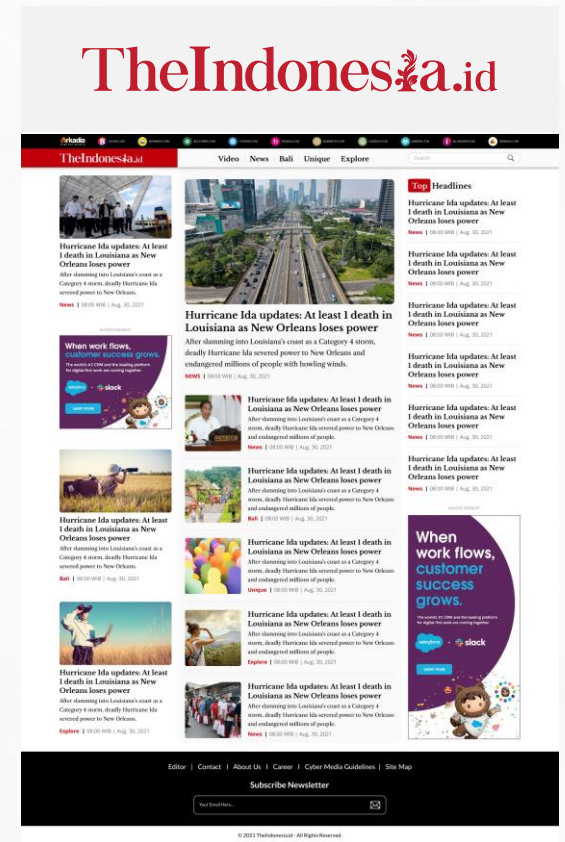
TheIndonesia.id

Arkadia

TheIndonesia.id

Video News Bali Unique Explore

Search

Hurricane Ida updates: At least 1 death in Louisiana as New Orleans loses power
After slamming into Louisiana's coast as a Category 4 storm, deadly Hurricane Ida severed power to New Orleans.
News | 08:00 WIB | Aug. 30, 2021

ADVERTISEMENT

When work flows, customer success grows.

salesforce + slack

Learn more

Hurricane Ida updates: At least 1 death in Louisiana as New Orleans loses power
After slamming into Louisiana's coast as a Category 4 storm, deadly Hurricane Ida severed power to New Orleans.
Bali | 08:00 WIB | Aug. 30, 2021

Hurricane Ida updates: At least 1 death in Louisiana as New Orleans loses power
After slamming into Louisiana's coast as a Category 4 storm, deadly Hurricane Ida severed power to New Orleans.
Explore | 08:00 WIB | Aug. 30, 2021

Hurricane Ida updates: At least 1 death in Louisiana as New Orleans loses power
After slamming into Louisiana's coast as a Category 4 storm, deadly Hurricane Ida severed power to New Orleans and endangered millions of people with howling winds.
NEWS | 08:00 WIB | Aug. 30, 2021

Hurricane Ida updates: At least 1 death in Louisiana as New Orleans loses power
After slamming into Louisiana's coast as a Category 4 storm, deadly Hurricane Ida severed power to New Orleans and endangered millions of people.
News | 08:00 WIB | Aug. 30, 2021

Hurricane Ida updates: At least 1 death in Louisiana as New Orleans loses power
After slamming into Louisiana's coast as a Category 4 storm, deadly Hurricane Ida severed power to New Orleans and endangered millions of people.
Bali | 08:00 WIB | Aug. 30, 2021

Hurricane Ida updates: At least 1 death in Louisiana as New Orleans loses power
After slamming into Louisiana's coast as a Category 4 storm, deadly Hurricane Ida severed power to New Orleans and endangered millions of people.
Unique | 08:00 WIB | Aug. 30, 2021

Hurricane Ida updates: At least 1 death in Louisiana as New Orleans loses power
After slamming into Louisiana's coast as a Category 4 storm, deadly Hurricane Ida severed power to New Orleans and endangered millions of people.
Explore | 08:00 WIB | Aug. 30, 2021

Hurricane Ida updates: At least 1 death in Louisiana as New Orleans loses power
After slamming into Louisiana's coast as a Category 4 storm, deadly Hurricane Ida severed power to New Orleans and endangered millions of people.
News | 08:00 WIB | Aug. 30, 2021

Top Headlines

Hurricane Ida updates: At least 1 death in Louisiana as New Orleans loses power
News | 08:00 WIB | Aug. 30, 2021

Hurricane Ida updates: At least 1 death in Louisiana as New Orleans loses power
News | 08:00 WIB | Aug. 30, 2021

Hurricane Ida updates: At least 1 death in Louisiana as New Orleans loses power
News | 08:00 WIB | Aug. 30, 2021

Hurricane Ida updates: At least 1 death in Louisiana as New Orleans loses power
News | 08:00 WIB | Aug. 30, 2021

Hurricane Ida updates: At least 1 death in Louisiana as New Orleans loses power
News | 08:00 WIB | Aug. 30, 2021

Hurricane Ida updates: At least 1 death in Louisiana as New Orleans loses power
News | 08:00 WIB | Aug. 30, 2021

ADVERTISEMENT

When work flows, customer success grows.

The world's #1 CRM and the leading platform for digital-first work are coming together.

salesforce + slack

Learn more

Editor | Contact | About Us | Career | Cyber Media Guidelines | Site Map

Subscribe Newsletter

Your Email Here...

© 2021 Theindonesia.id - All Rights Reserved.